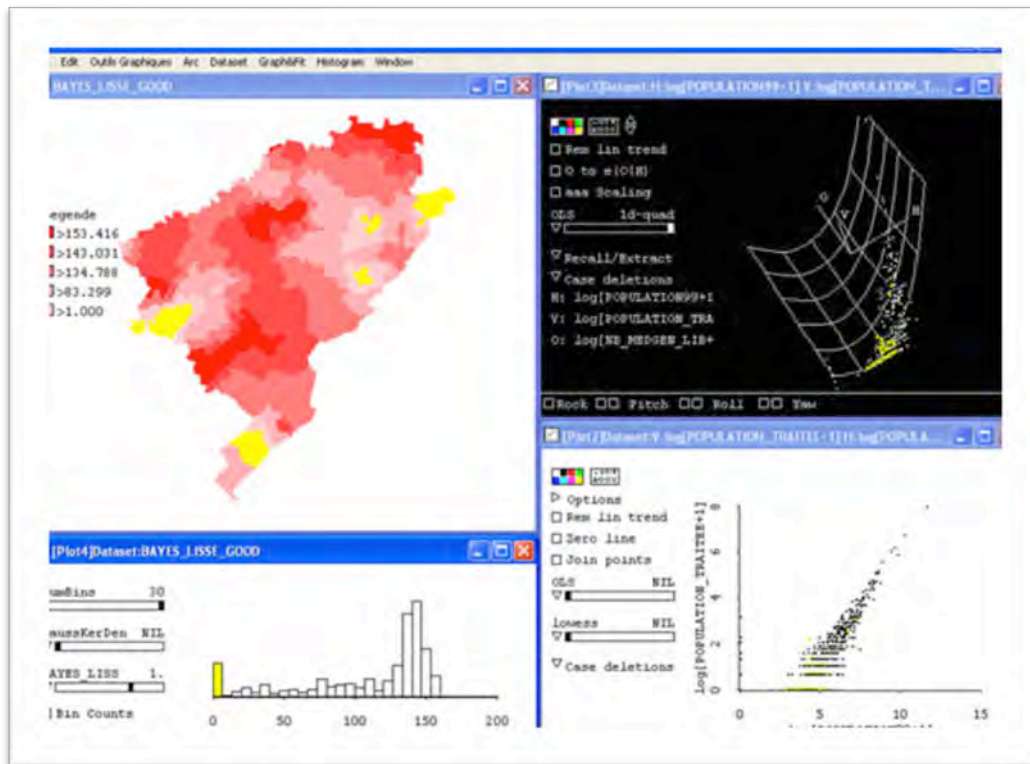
Edit Outils Graphiques Arc Dataset Graph&Fit Histogram Window

BAYES_LISSE_GOOD

egende
>153.416
>143.031
>134.788
>83.299
>1.000

[Plot3]Dataset:H-log[POPULATION99+1] V-log[POPULATION_T...

Rem lin trend
O to e(O|H)
aaa Scaling
OLS 1d-quad
Recall/Extract
Case deletions
H: log[POPULATION99+1
V: log[POPULATION_TRA
O: log[NB_MEDGEN_LIB+

Rock Pitch Roll Yaw

[Plot2]Dataset:V-log[POPULATION_TRAITEE+1] H-log[POPULA...

Options
Rem lin trend
Zero line
Join points
OLS NIL
lowess NIL
Case deletions

log[POPULATION_TRAITEE+1]
0 2 4 6 8
0 5 10 15

[Plot4]Dataset:BAYES_LISSE_GOOD

umBins 30
aussKerDen NIL
AYES_LISS 1.
Bin Counts

0 50 100 150 200